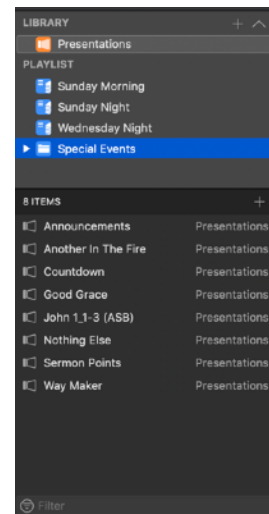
LIBRARY
Presentations
PLAYLIST
Sunday Morning
Sunday Night
Wednesday Night
Special Events

8 ITEMS

| | |
|---|---|
| Announcements | Presentations |
| Another In The Fire | Presentations |
| Countdown | Presentations |
| Good Grace | Presentations |
| John 1_1-3 (ASB) | Presentations |
| Nothing Else | Presentations |
| Sermon Points | Presentations |
| Way Maker | Presentations |

Filter